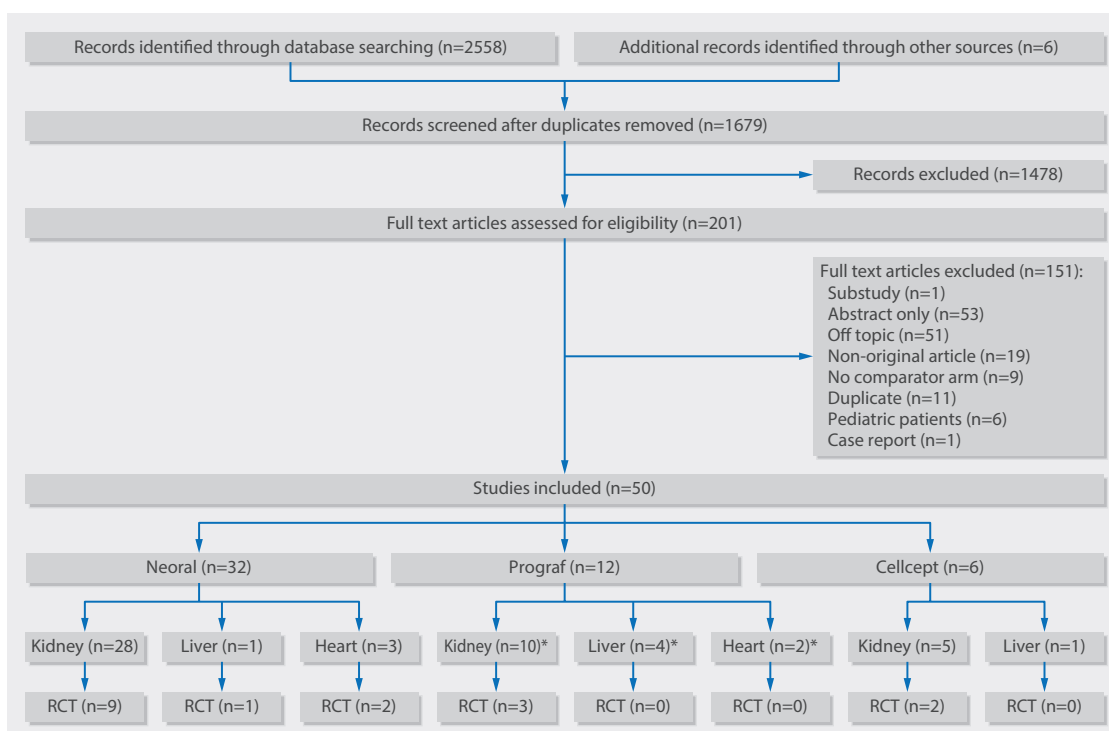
Records identified through database searching (n=2558)

Additional records identified through other sources (n=6)

Records screened after duplicates removed (n=1679)

Records excluded (n=1478)

Full text articles assessed for eligibility (n=201)

Full text articles excluded (n=151):
Substudy (n=1)
Abstract only (n=53)
Off topic (n=51)
Non-original article (n=19)
No comparator arm (n=9)
Duplicate (n=11)
Pediatric patients (n=6)
Case report (n=1)

Studies included (n=50)

Neoral (n=32)

Prograf (n=12)

Cellcept (n=6)

Kidney (n=28)

Liver (n=1)

Heart (n=3)

Kidney (n=10)*

Liver (n=4)*

Heart (n=2)*

Kidney (n=5)

Liver (n=1)

RCT (n=9)

RCT (n=1)

RCT (n=2)

RCT (n=3)

RCT (n=0)

RCT (n=0)

RCT (n=2)

RCT (n=0)